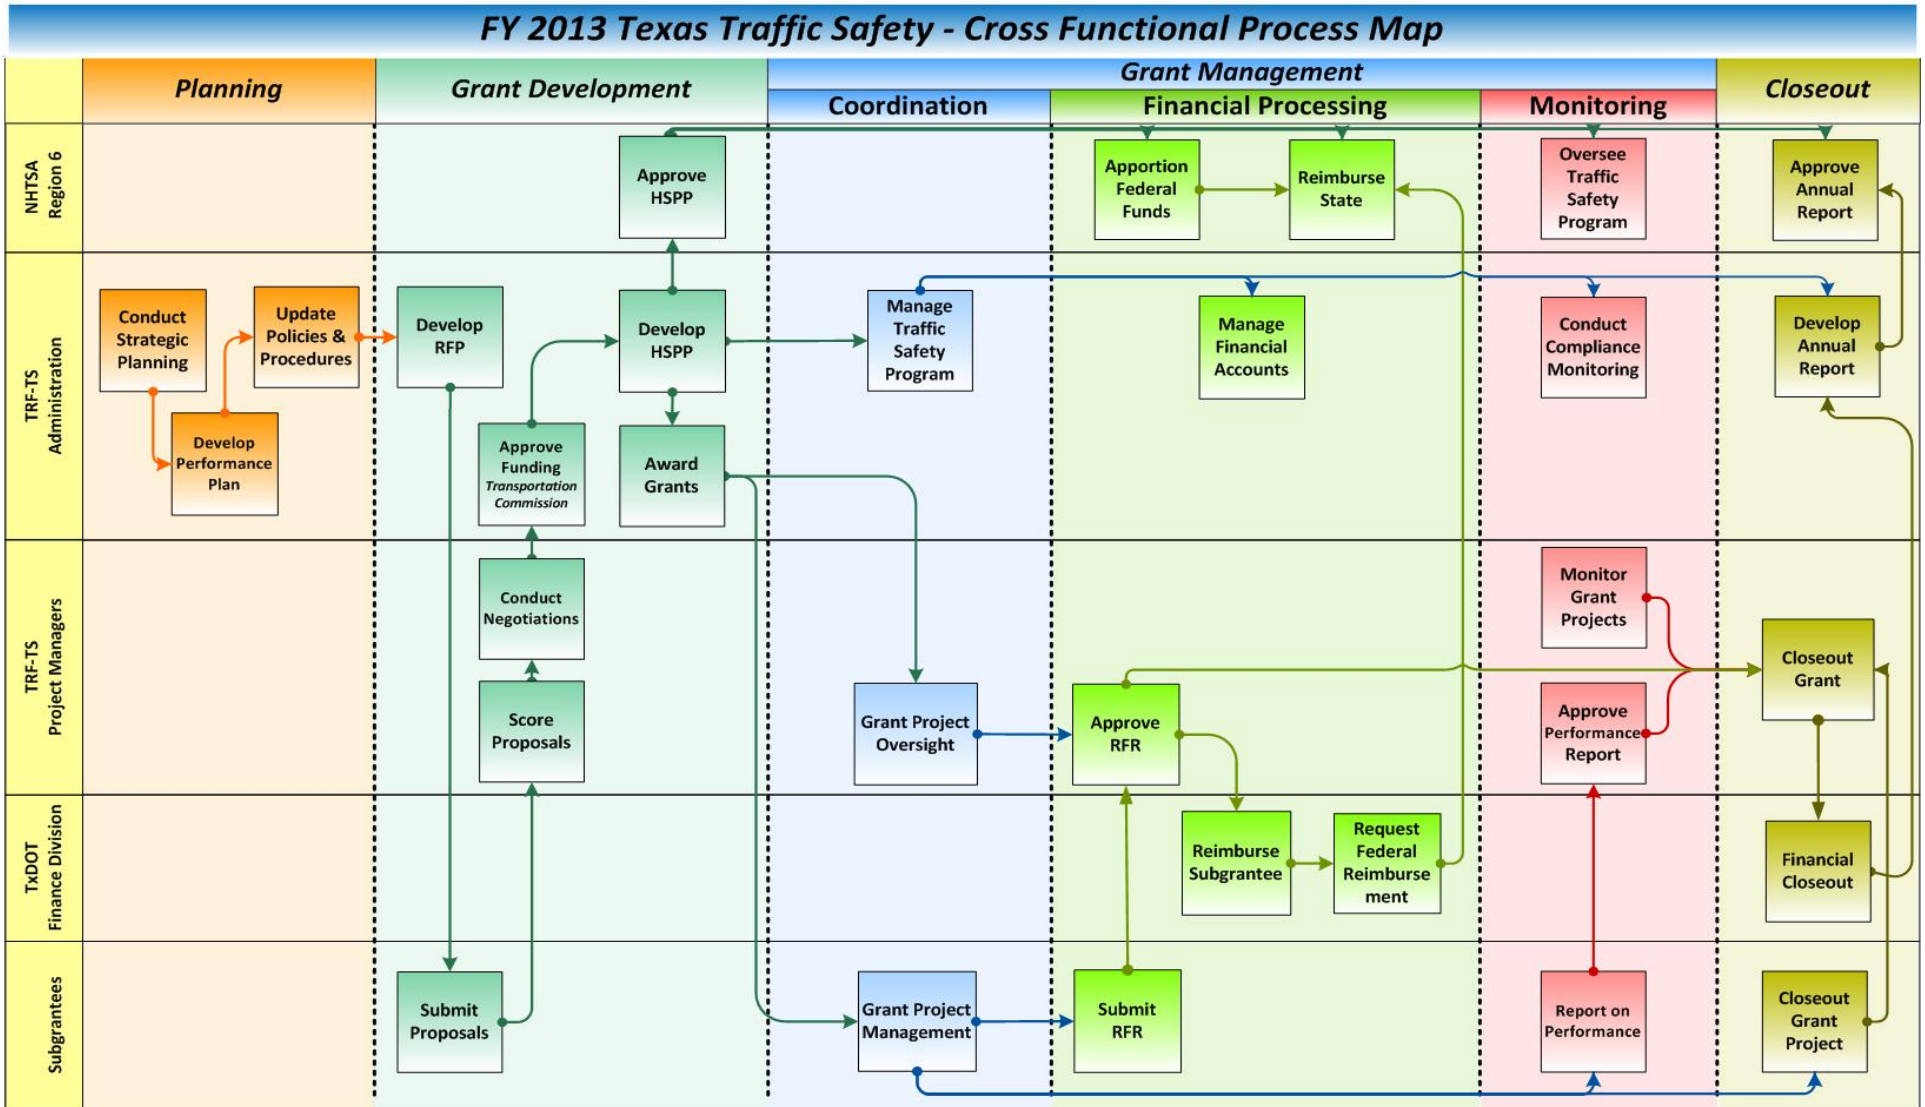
FY 2013 Texas Traffic Safety - Cross Functional Process Map

Planning

Grant Development

Grant Management

Coordination

Financial Processing

Monitoring

Closeout

NHTSA Region 6

TRF-TS Administration

TRF-TS Project Managers

TxDOT Finance Division

Subgrantees

Approve HSPP

Apportion Federal Funds

Reimburse State

Oversee Traffic Safety Program

Approve Annual Report

Conduct Strategic Planning

Update Policies & Procedures

Develop RFP

Develop HSPP

Manage Traffic Safety Program

Manage Financial Accounts

Conduct Compliance Monitoring

Develop Annual Report

Develop Performance Plan

Approve Funding Transportation Commission

Award Grants

Conduct Negotiations

Monitor Grant Projects

Closeout Grant

Score Proposals

Grant Project Oversight

Approve RFR

Approve Performance Report

Reimburse Subgrantee

Request Federal Reimbursement

Financial Closeout

Submit Proposals

Grant Project Management

Submit RFR

Report on Performance

Closeout Grant Project